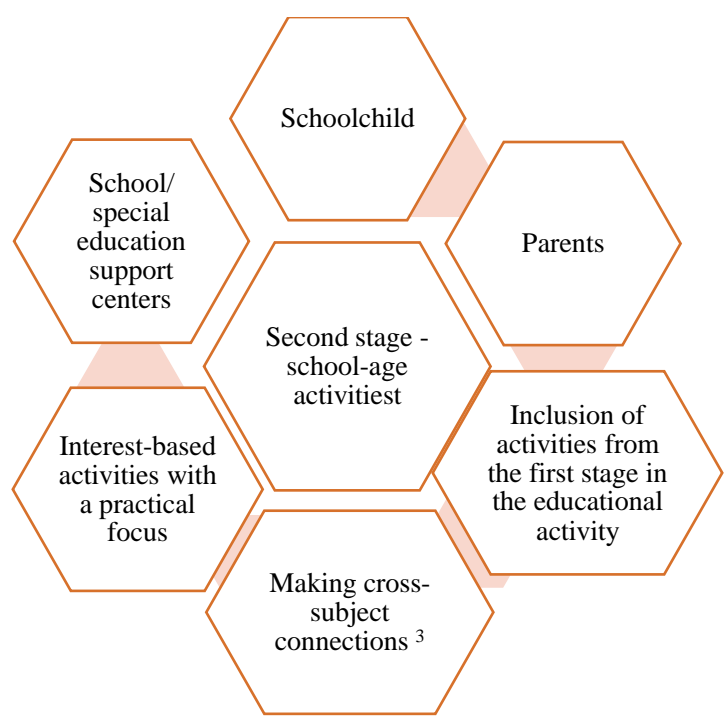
Schoolchild

Parents

Inclusion of activities from the first stage in the educational activity

Making cross-subject connections $^3$

Interest-based activities with a practical focus

School/ special education support centers

Second stage - school-age activitiest